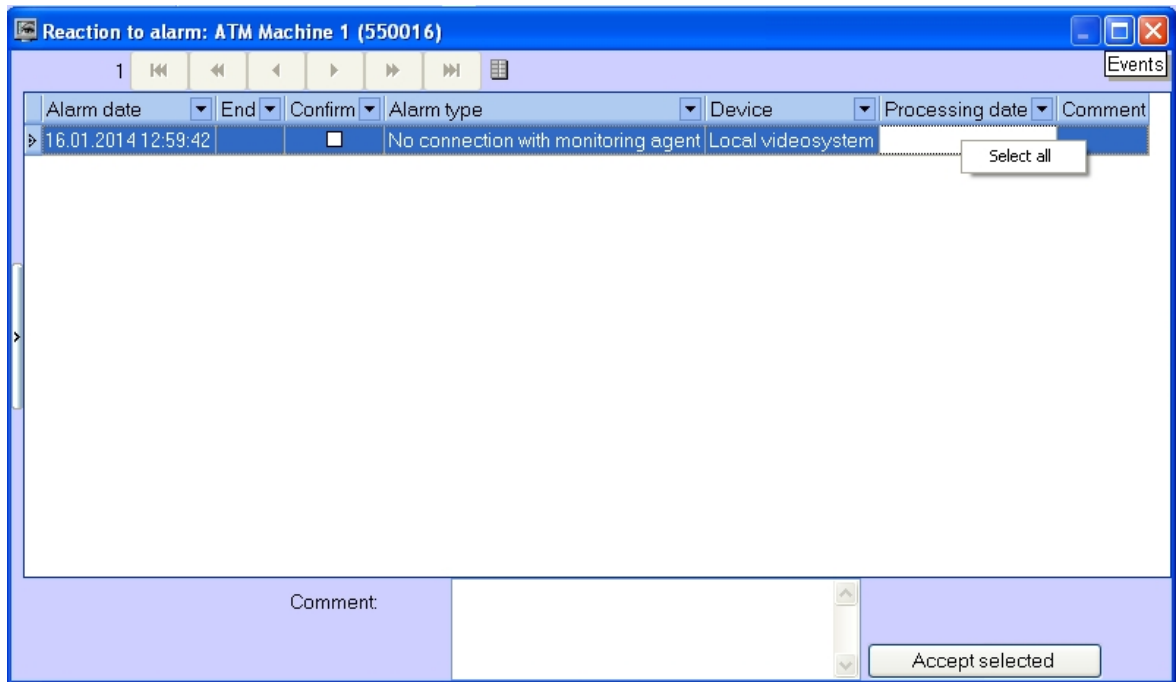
Reaction to alarm: ATM Machine 1 (550016)

1

Events

| Alarm date | End | Confirm | Alarm type | Device | Processing date | Comment |
|---|---|---|---|---|---|---|
| 16.01.2014 12:59:42 | | | No connection with monitoring agent | Local videosystem | | |

Select all

Comment:

Accept selected